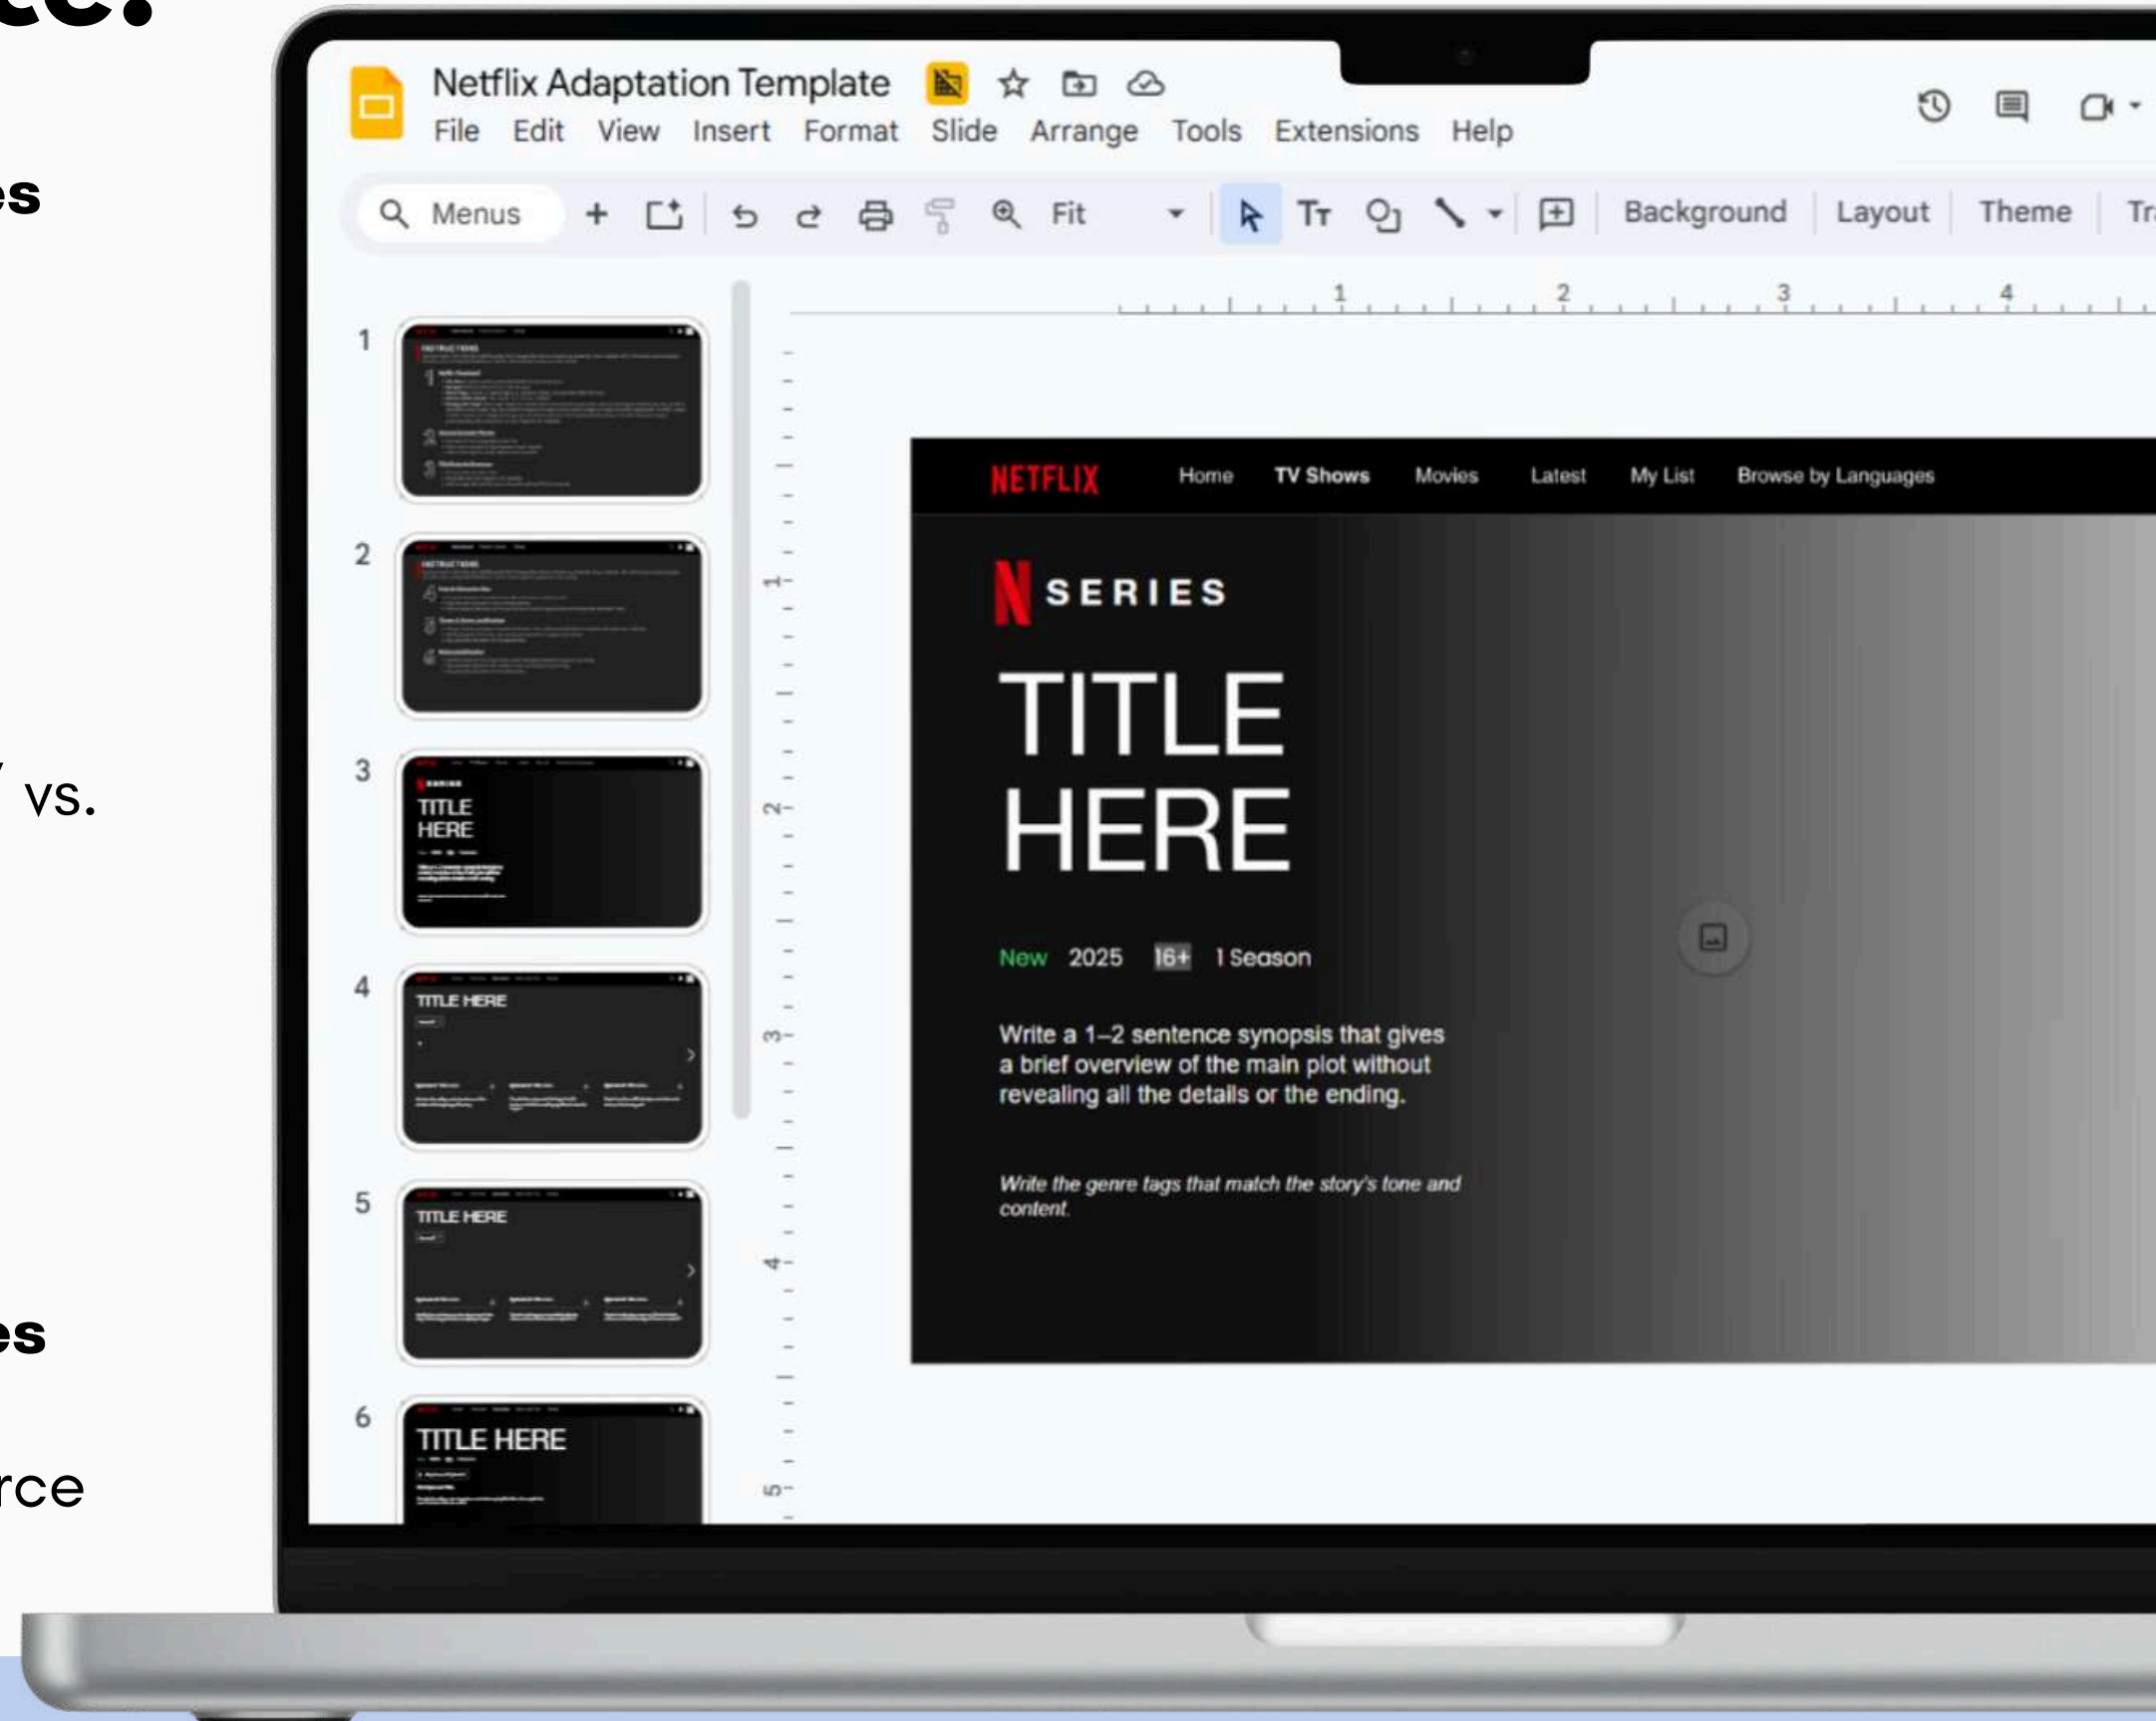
es

vs.

es

rce

Netflix Adaptation Template

File Edit View Insert Format Slide Arrange Tools Extensions Help

Menus

Fit

Background Layout Theme Tr

1 2 3 4

1

2

3 TITLE HERE

4 TITLE HERE

5 TITLE HERE

6 TITLE HERE

NETFLIX Home TV Shows Movies Latest My List Browse by Languages

N SERIES

TITLE HERE

New 2025 16+ 1 Season

Write a 1–2 sentence synopsis that gives a brief overview of the main plot without revealing all the details or the ending.

Write the genre tags that match the story's tone and content.